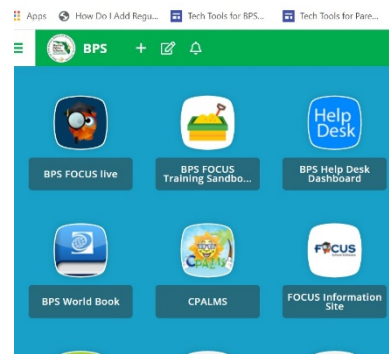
Apps How Do I Add Regu... Tech Tools for BPS... Tech Tools for Pare...

BPS

Help Desk

BPS FOCUS live

BPS FOCUS Training Sandbo...

BPS Help Desk Dashboard

CPALMS

FOCUS

BPS World Book

CPALMS

FOCUS Information Site